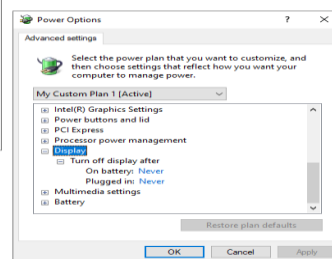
Power Options ? ×

Advanced settings

Select the power plan that you want to customize, and then choose settings that reflect how you want your computer to manage power.

My Custom Plan 1 [Active]

Intel(R) Graphics Settings
Power buttons and lid
PCI Express
Processor power management
Display
Turn off display after
On battery: Never
Plugged in: Never
Multimedia settings
Battery

Restore plan defaults

OK Cancel Apply